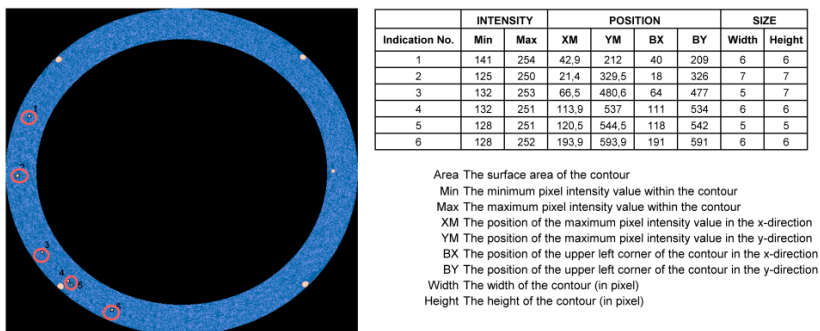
1
2
3
4
5
6

| Indication No. | INTENSITY Min | INTENSITY Max | POSITION XM | POSITION YM | POSITION BX | POSITION BY | SIZE Width | SIZE Height |
|---|---|---|---|---|---|---|---|---|
| 1 | 141 | 254 | 42,9 | 212 | 40 | 209 | 6 | 6 |
| 2 | 125 | 250 | 21,4 | 329,5 | 18 | 326 | 7 | 7 |
| 3 | 132 | 253 | 66,5 | 480,6 | 64 | 477 | 5 | 7 |
| 4 | 132 | 251 | 113,9 | 537 | 111 | 534 | 6 | 6 |
| 5 | 128 | 251 | 120,5 | 544,5 | 118 | 542 | 5 | 5 |
| 6 | 128 | 252 | 193,9 | 593,9 | 191 | 591 | 6 | 6 |

Area The surface area of the contour
Min The minimum pixel intensity value within the contour
Max The maximum pixel intensity value within the contour
XM The position of the maximum pixel intensity value in the x-direction
YM The position of the maximum pixel intensity value in the y-direction
BX The position of the upper left corner of the contour in the x-direction
BY The position of the upper left corner of the contour in the y-direction
Width The width of the contour (in pixel)
Height The height of the contour (in pixel)